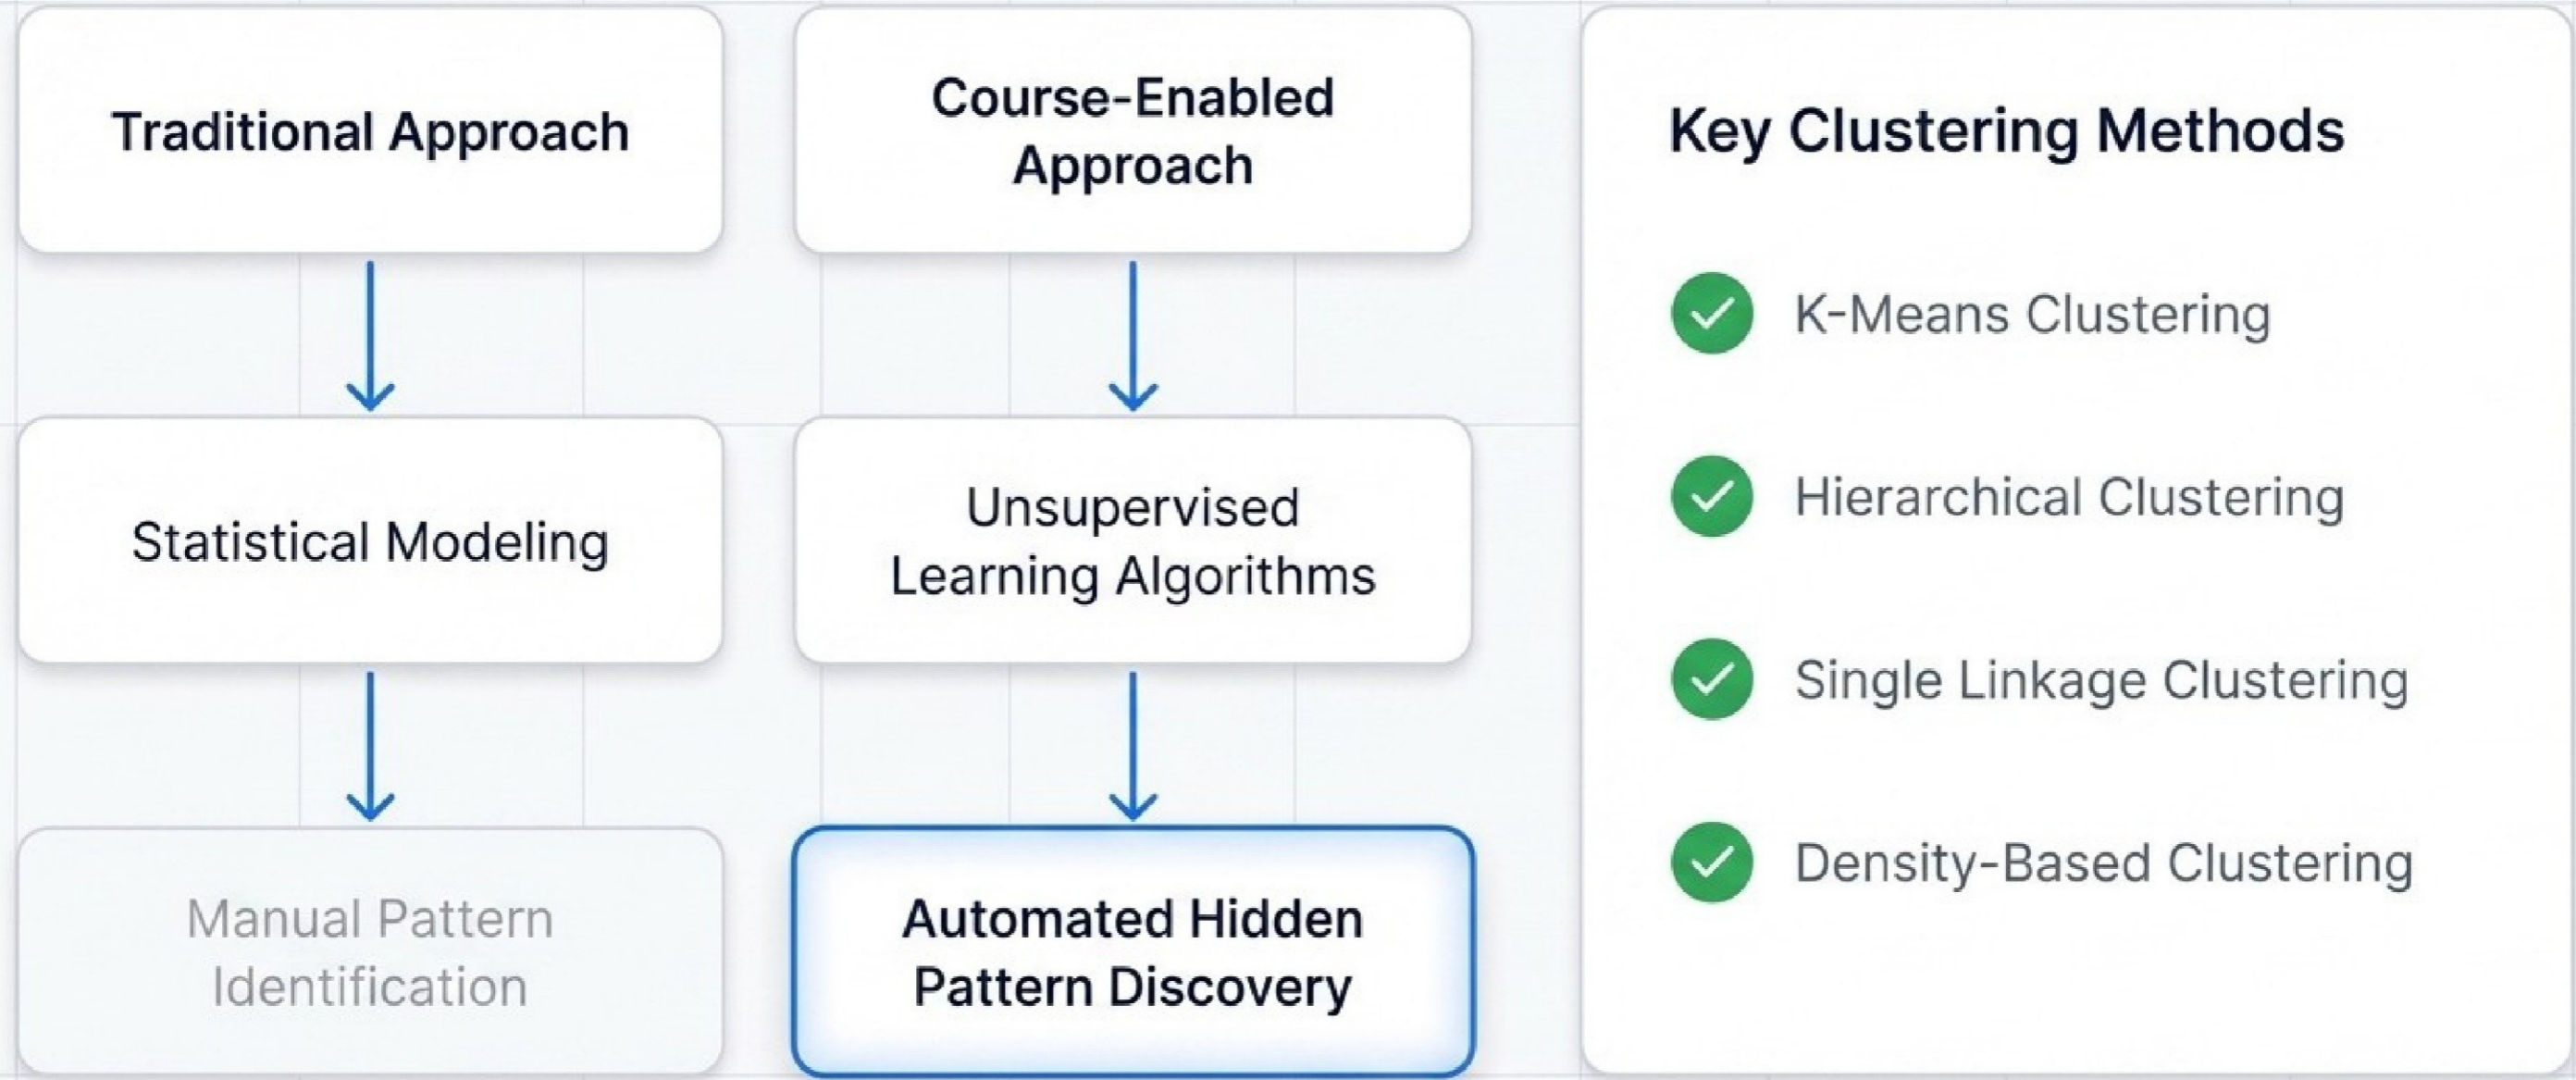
Traditional Approach

Statistical Modeling

Manual Pattern Identification

Course-Enabled Approach

Unsupervised Learning Algorithms

Automated Hidden Pattern Discovery

Key Clustering Methods

K-Means Clustering

Hierarchical Clustering

Single Linkage Clustering

Density-Based Clustering